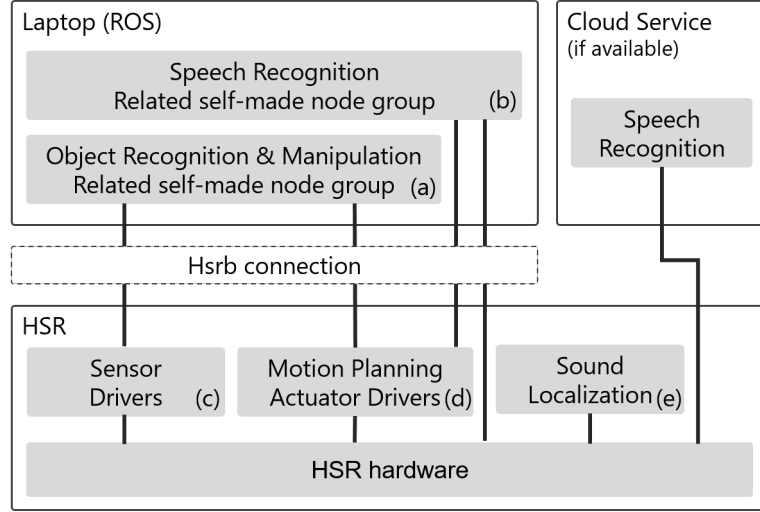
Laptop (ROS)

Speech Recognition
Related self-made node group (b)

Object Recognition & Manipulation
Related self-made node group (a)

Cloud Service
(if available)

Speech Recognition

Hsrb connection

HSR

Sensor Drivers (c)

Motion Planning
Actuator Drivers (d)

Sound Localization (e)

HSR hardware